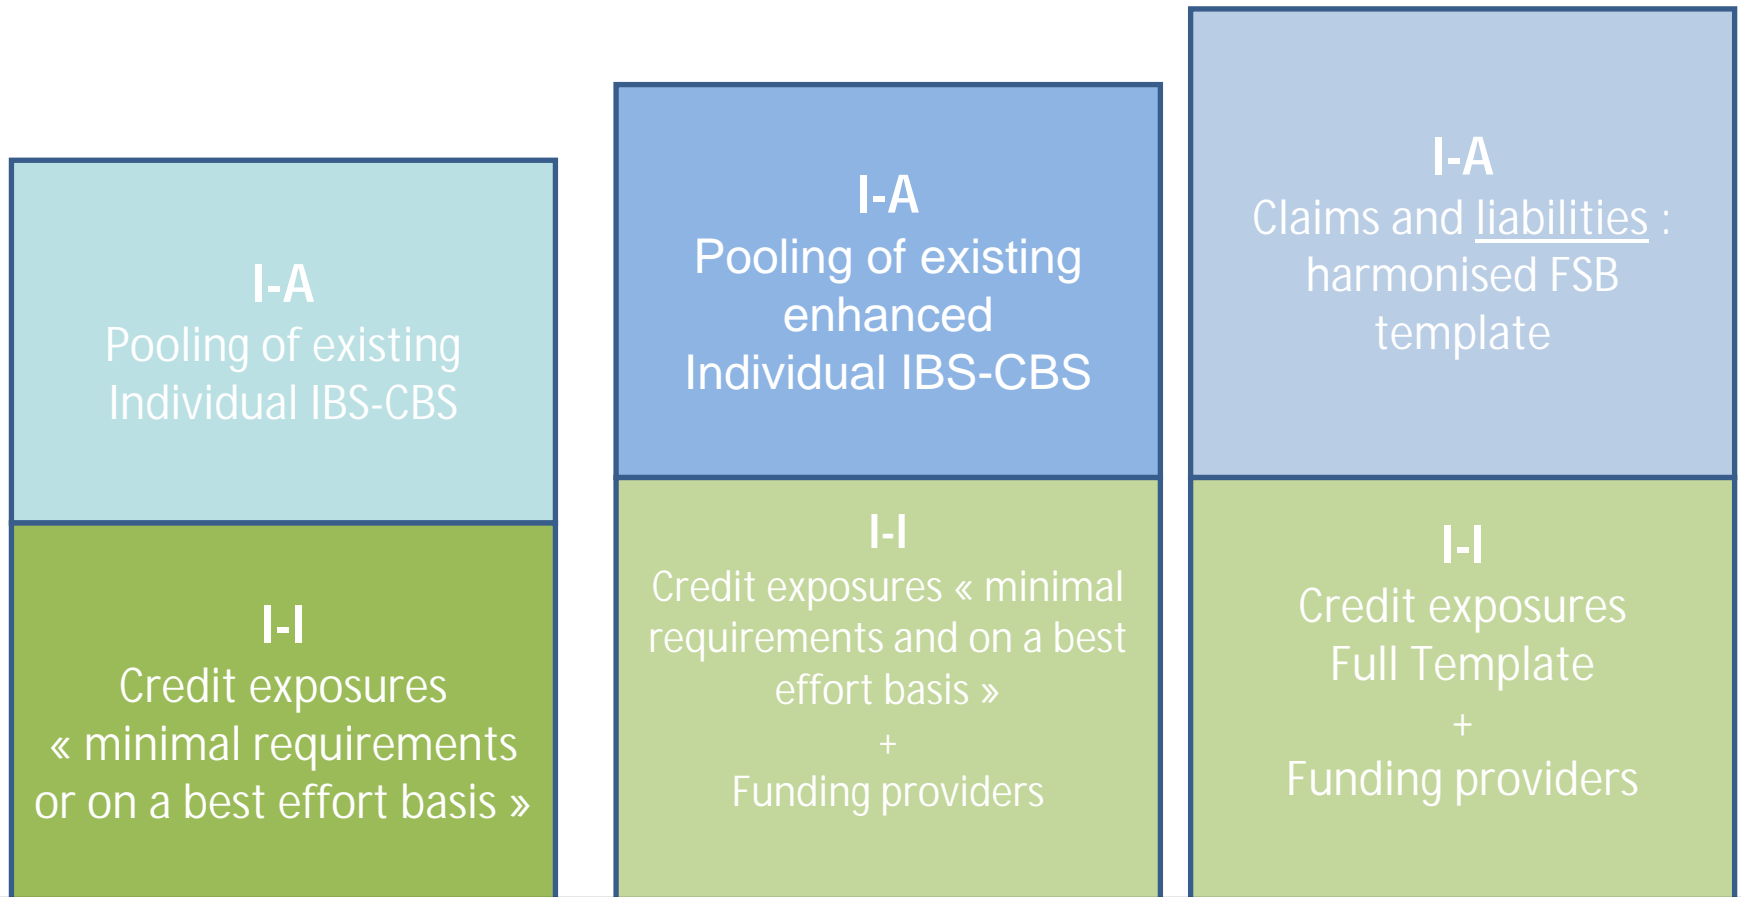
I-A
Pooling of existing Individual IBS-CBS

I-I
Credit exposures « minimal requirements or on a best effort basis »

I-A
Pooling of existing enhanced Individual IBS-CBS

I-I
Credit exposures « minimal requirements and on a best effort basis »
+
Funding providers

I-A
Claims and liabilities : harmonised FSB template

I-I
Credit exposures Full Template
+
Funding providers